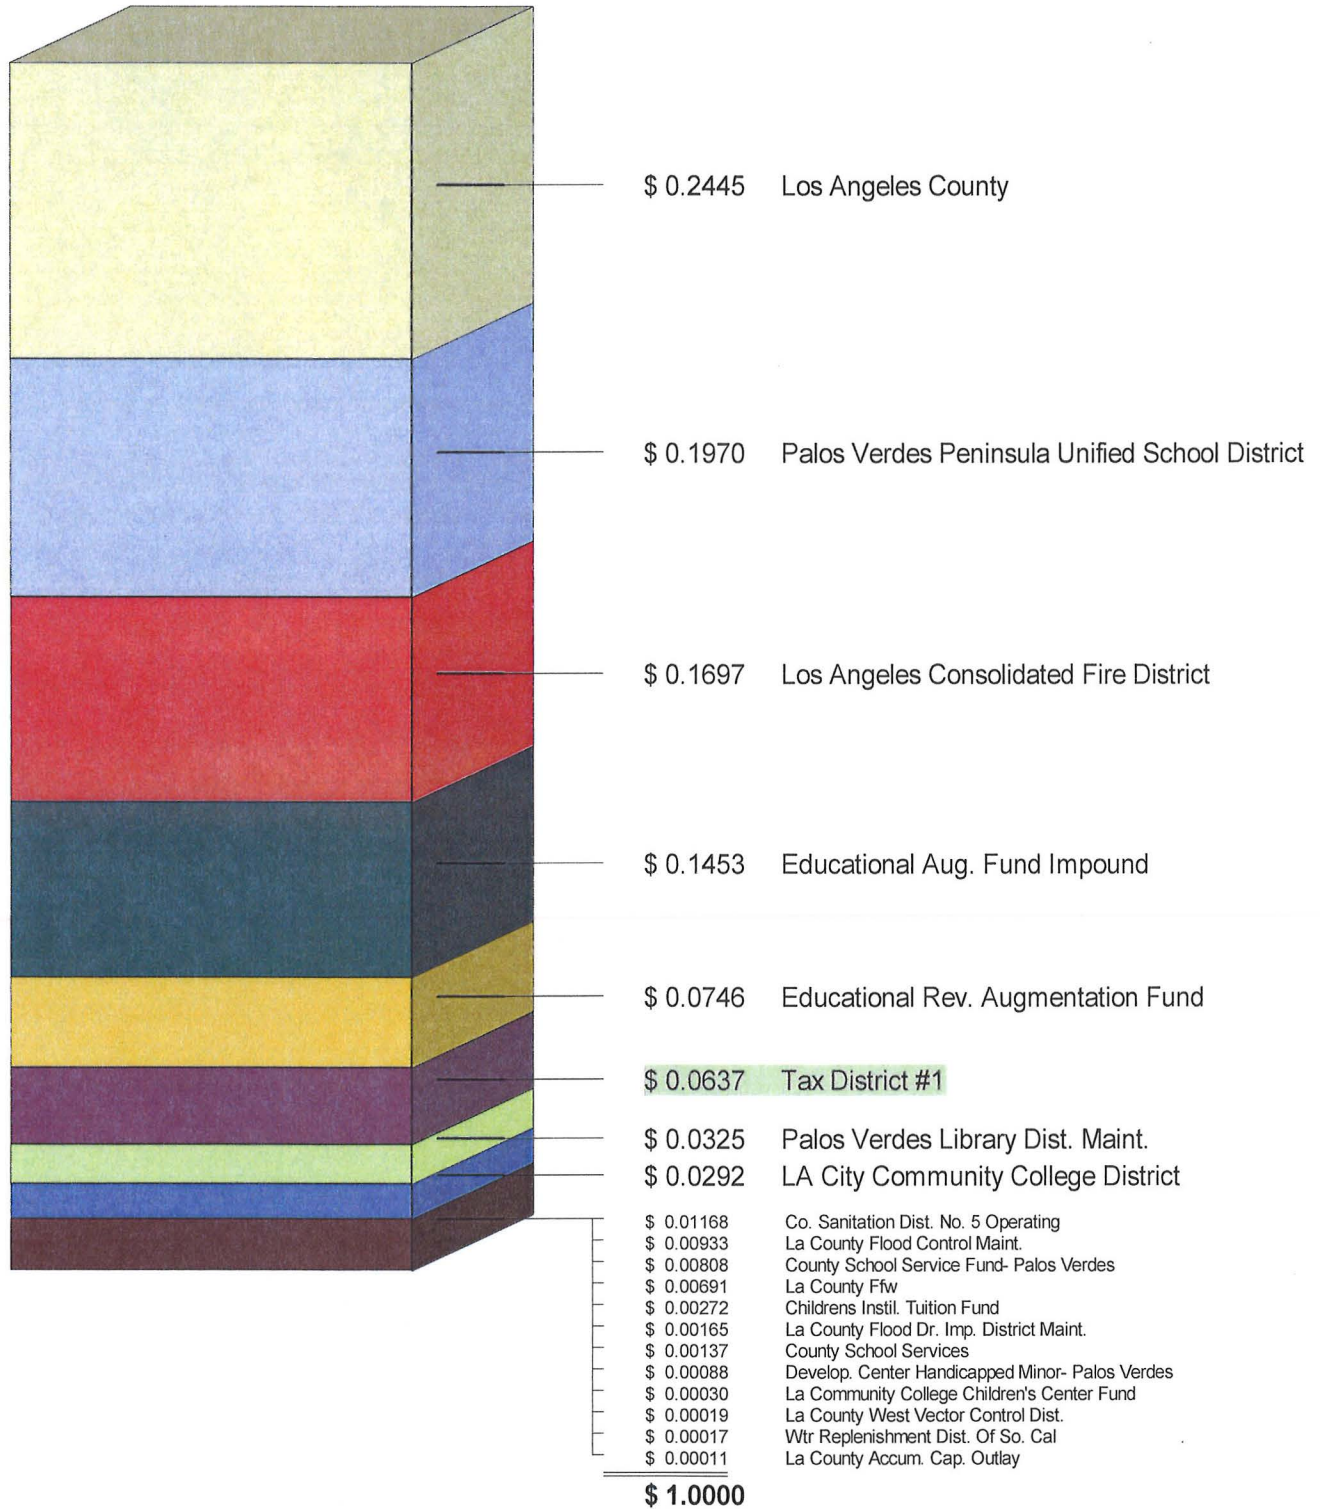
$ 0.2445 Los Angeles County

$ 0.1970 Palos Verdes Peninsula Unified School District

$ 0.1697 Los Angeles Consolidated Fire District

$ 0.1453 Educational Aug. Fund Impound

$ 0.0746 Educational Rev. Augmentation Fund

$ 0.0637 Tax District #1

$ 0.0325 Palos Verdes Library Dist. Maint.

$ 0.0292 LA City Community College District

$ 0.01168 Co. Sanitation Dist. No. 5 Operating
$ 0.00933 La County Flood Control Maint.
$ 0.00808 County School Service Fund- Palos Verdes
$ 0.00691 La County Ffw
$ 0.00272 Childrens Instil. Tuition Fund
$ 0.00165 La County Flood Dr. Imp. District Maint.
$ 0.00137 County School Services
$ 0.00088 Develop. Center Handicapped Minor- Palos Verdes
$ 0.00030 La Community College Children's Center Fund
$ 0.00019 La County West Vector Control Dist.
$ 0.00017 Wtr Replenishment Dist. Of So. Cal
$ 0.00011 La County Accum. Cap. Outlay

$ 1.0000